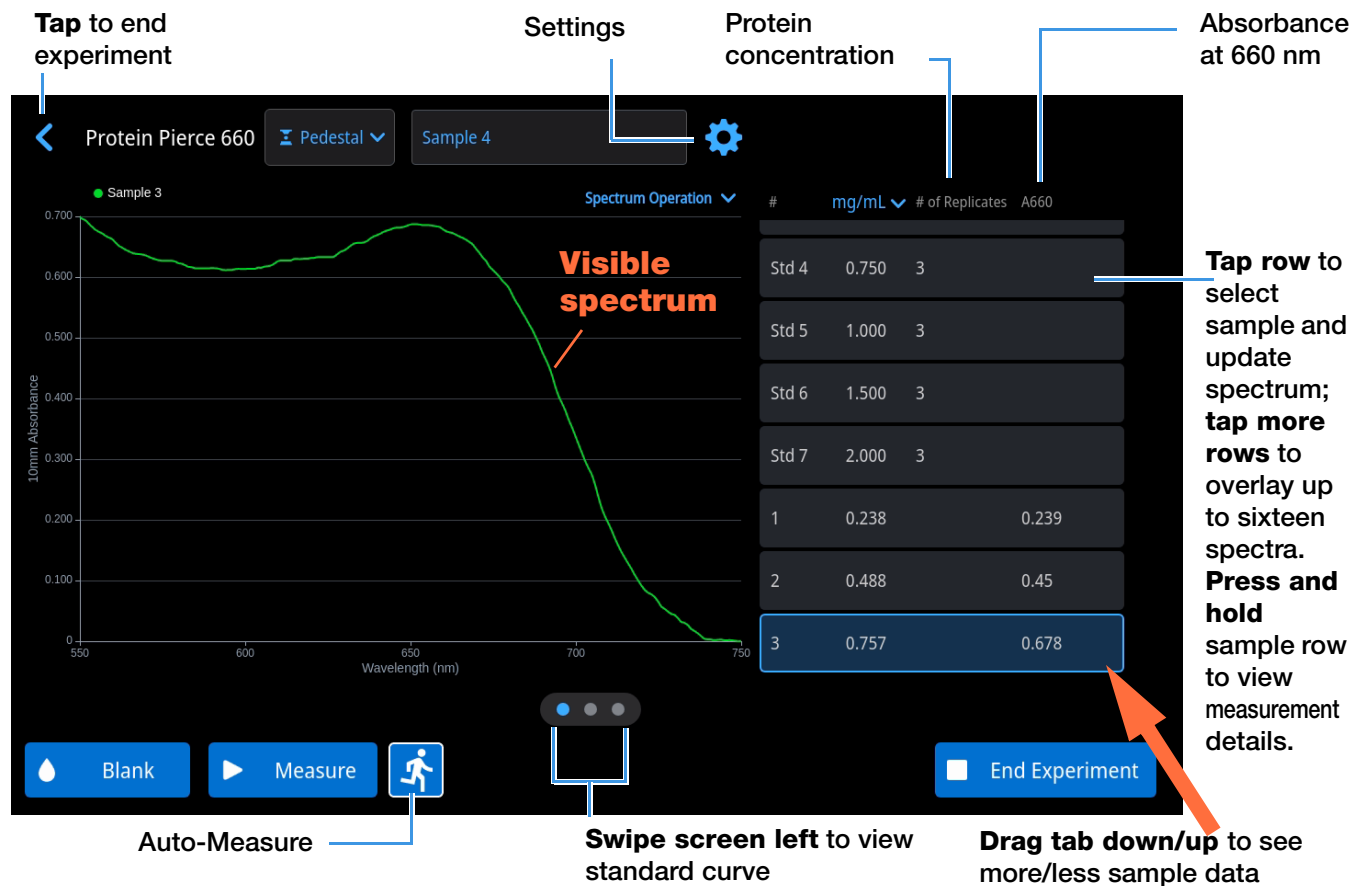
**Tap** to end experiment

Settings

Protein concentration

Absorbance at 660 nm

Protein Pierce 660

Pedestal

Sample 4

Sample 3

Spectrum Operation

Visible spectrum

10mm Absorbance

0.700
0.600
0.500
0.400
0.300
0.200
0.100
0

550 600 650 700 750

Wavelength (nm)

| # | mg/mL | # of Replicates | A660 |
|---|---|---|---|
| Std 4 | 0.750 | 3 | |
| Std 5 | 1.000 | 3 | |
| Std 6 | 1.500 | 3 | |
| Std 7 | 2.000 | 3 | |
| 1 | 0.238 | | 0.239 |
| 2 | 0.488 | | 0.45 |
| 3 | 0.757 | | 0.678 |

**Tap row** to select sample and update spectrum; **tap more rows** to overlay up to sixteen spectra. **Press and hold** sample row to view measurement details.

Blank

Measure

End Experiment

Auto-Measure

**Swipe screen left** to view standard curve

**Drag tab down/up** to see more/less sample data